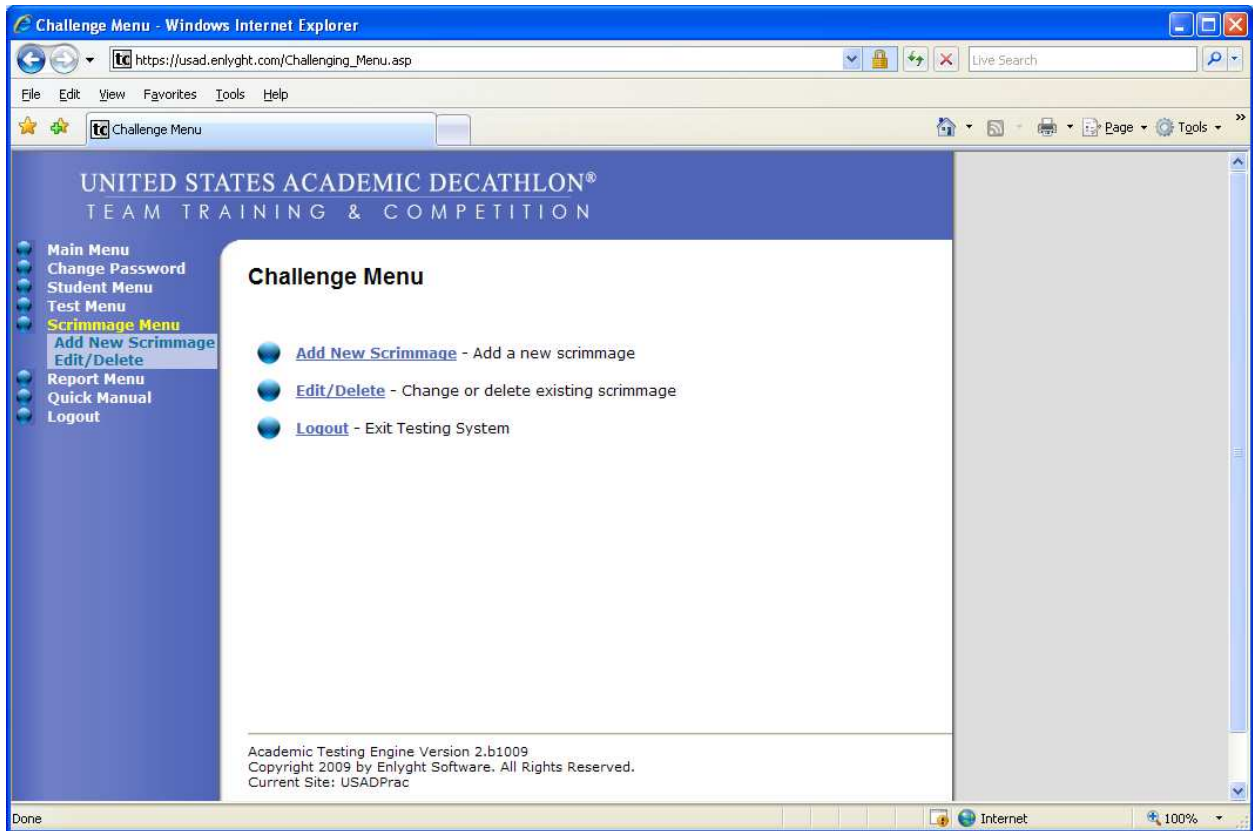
Challenge Menu - Windows Internet Explorer

https://usad.enlyght.com/Challenging_Menu.asp

Live Search

File Edit View Favorites Tools Help

Challenge Menu

Page Tools

UNITED STATES ACADEMIC DECATHLON®
TEAM TRAINING & COMPETITION

Main Menu
Change Password
Student Menu
Test Menu
Scrimmage Menu
Add New Scrimmage
Edit/Delete
Report Menu
Quick Manual
Logout

Challenge Menu

Add New Scrimmage - Add a new scrimmage

Edit/Delete - Change or delete existing scrimmage

Logout - Exit Testing System

Academic Testing Engine Version 2.b1009
Copyright 2009 by Enlyght Software. All Rights Reserved.
Current Site: USADPrac

Done

Internet

100%